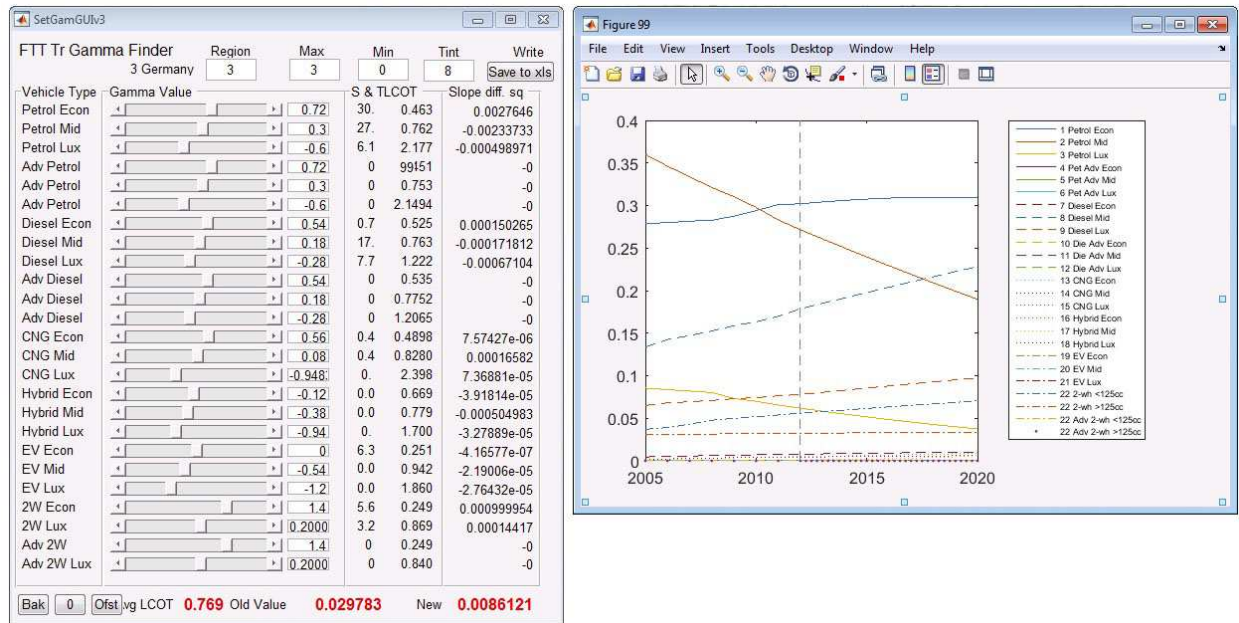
SetGamGUIv3

FTT Tr Gamma Finder
3 Germany

| Region | Max | Min | Tint | Write |
|---|---|---|---|---|
| 3 | 3 | 0 | 8 | Save to xls |

| Vehicle Type | Gamma Value | S & TLCOT | | Slope diff. sq |
|---|---|---|---|---|
| Petrol Econ | 0.72 | 30. | 0.463 | 0.0027646 |
| Petrol Mid | 0.3 | 27. | 0.762 | -0.00233733 |
| Petrol Lux | -0.6 | 6.1 | 2.177 | -0.000498971 |
| Adv Petrol | 0.72 | 0 | 99451 | -0 |
| Adv Petrol | 0.3 | 0 | 0.753 | -0 |
| Adv Petrol | -0.6 | 0 | 2.1494 | -0 |
| Diesel Econ | 0.54 | 0.7 | 0.525 | 0.000150265 |
| Diesel Mid | 0.18 | 17. | 0.763 | -0.000171812 |
| Diesel Lux | -0.28 | 7.7 | 1.222 | -0.00067104 |
| Adv Diesel | 0.54 | 0 | 0.535 | -0 |
| Adv Diesel | 0.18 | 0 | 0.7752 | -0 |
| Adv Diesel | -0.28 | 0 | 1.2065 | -0 |
| CNG Econ | 0.56 | 0.4 | 0.4898 | 7.57427e-06 |
| CNG Mid | 0.08 | 0.4 | 0.8280 | 0.00016582 |
| CNG Lux | -0.948 | 0. | 2.398 | 7.36881e-05 |
| Hybrid Econ | -0.12 | 0.0 | 0.669 | -3.91814e-05 |
| Hybrid Mid | -0.38 | 0.0 | 0.779 | -0.000504983 |
| Hybrid Lux | -0.94 | 0. | 1.700 | -3.27889e-05 |
| EV Econ | 0 | 6.3 | 0.251 | -4.16577e-07 |
| EV Mid | -0.54 | 0.0 | 0.942 | -2.19006e-05 |
| EV Lux | -1.2 | 0.0 | 1.860 | -2.76432e-05 |
| 2W Econ | 1.4 | 5.6 | 0.249 | 0.000999954 |
| 2W Lux | 0.2000 | 3.2 | 0.869 | 0.00014417 |
| Adv 2W | 1.4 | 0 | 0.249 | -0 |
| Adv 2W Lux | 0.2000 | 0 | 0.840 | -0 |

Bak 0 Ofst vg LCOT 0.769 Old Value 0.029783 New 0.0086121

Figure 99

File Edit View Insert Tools Desktop Window Help

0.4
0.35
0.3
0.25
0.2
0.15
0.1
0.05
0
2005 2010 2015 2020

1 Petrol Econ
2 Petrol Mid
3 Petrol Lux
4 Pet Adv Econ
5 Pet Adv Mid
6 Pet Adv Lux
7 Diesel Econ
8 Diesel Mid
9 Diesel Lux
10 Die Adv Econ
11 Die Adv Mid
12 Die Adv Lux
13 CNG Econ
14 CNG Mid
15 CNG Lux
16 Hybrid Econ
17 Hybrid Mid
18 Hybrid Lux
19 EV Econ
20 EV Mid
21 EV Lux
22 2-wh <125cc
22 2-wh >125cc
22 Adv 2-wh <125cc
22 Adv 2-wh >125cc